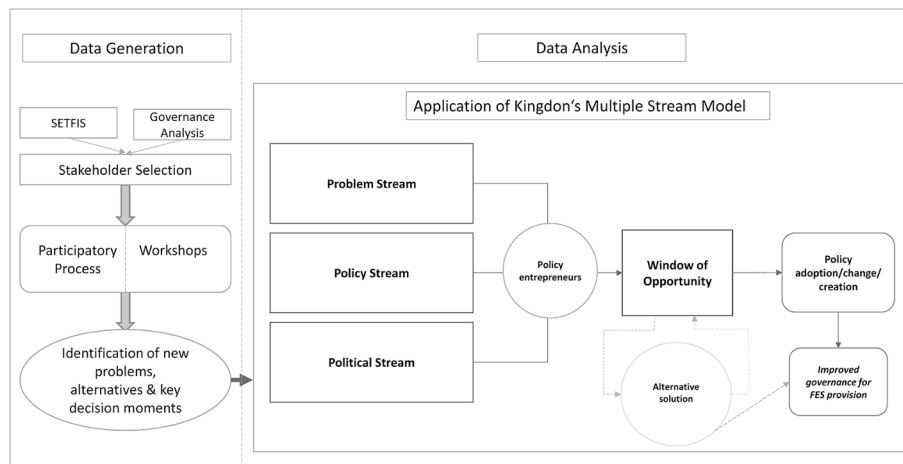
Data Generation

SETFIS

Governance Analysis

Stakeholder Selection

Participatory Process

Workshops

Identification of new problems, alternatives & key decision moments

Data Analysis

Application of Kingdon's Multiple Stream Model

Problem Stream

Policy Stream

Political Stream

Policy entrepreneurs

Window of Opportunity

Policy adoption/change/ creation

Alternative solution

Improved governance for FES provision